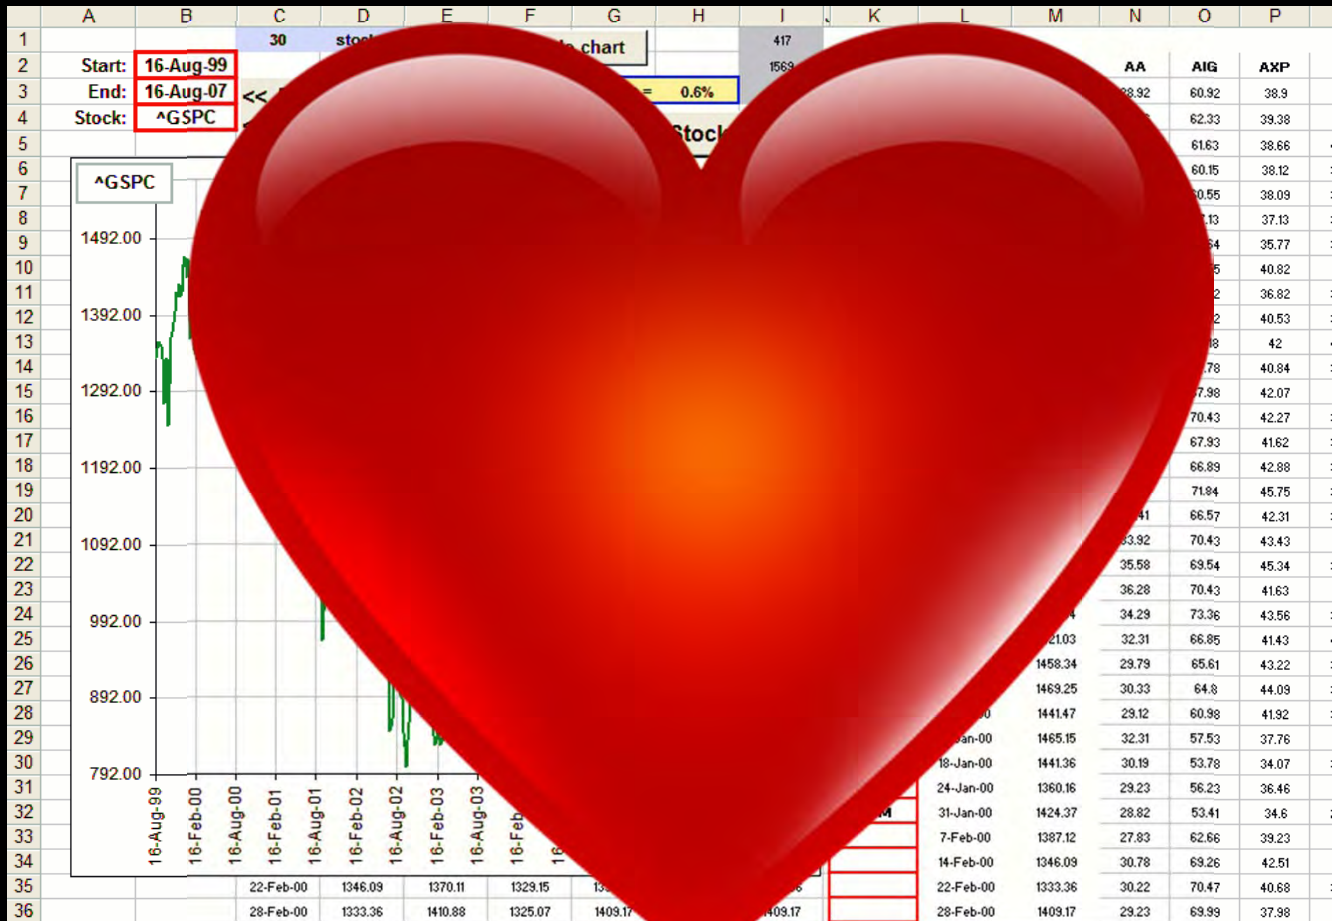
A B C D E F G H I J K L M N O P

1 30 stoc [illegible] chart 417
2 Start: 16-Aug-99 1569 AA AIG AXP
3 End: 16-Aug-07 << = 0.6% 28.92 60.92 38.9
4 Stock: ^GSPC Stock 62.33 39.38
5 61.63 38.66
6 60.15 38.12
7 60.55 38.09
8 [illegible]13 37.13
9 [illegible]4 35.77
10 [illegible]5 40.82
11 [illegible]2 36.82
12 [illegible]2 40.53
13 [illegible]8 42
14 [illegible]78 40.84
15 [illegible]7.98 42.07
16 70.43 42.27
17 67.93 41.62
18 66.89 42.88
19 71.84 45.75
20 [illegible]41 66.57 42.31
21 33.92 70.43 43.43
22 35.58 69.54 45.34
23 36.28 70.43 41.63
24 34.29 73.36 43.56
25 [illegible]21.03 32.31 66.85 41.43
26 1458.34 29.79 65.61 43.22
27 1469.25 30.33 64.8 44.09
28 1441.47 29.12 60.98 41.92
29 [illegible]an-00 1465.15 32.31 57.53 37.76
30 18-Jan-00 1441.36 30.19 53.78 34.07
31 24-Jan-00 1360.16 29.23 56.23 36.46
32 31-Jan-00 1424.37 28.82 53.41 34.6
33 7-Feb-00 1387.12 27.83 62.66 39.23
34 14-Feb-00 1346.09 30.78 69.26 42.51
35 22-Feb-00 1346.09 1370.11 1329.15 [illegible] 22-Feb-00 1333.36 30.22 70.47 40.68
36 28-Feb-00 1333.36 1410.88 1325.07 1409.17 1409.17 28-Feb-00 1409.17 29.23 69.99 37.98

^GSPC
1492.00
1392.00
1292.00
1192.00
1092.00
992.00
892.00
792.00
16-Aug-99
16-Feb-00
16-Aug-00
16-Feb-01
16-Aug-01
16-Feb-02
16-Aug-02
16-Feb-03
16-Aug-03
16-Feb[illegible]